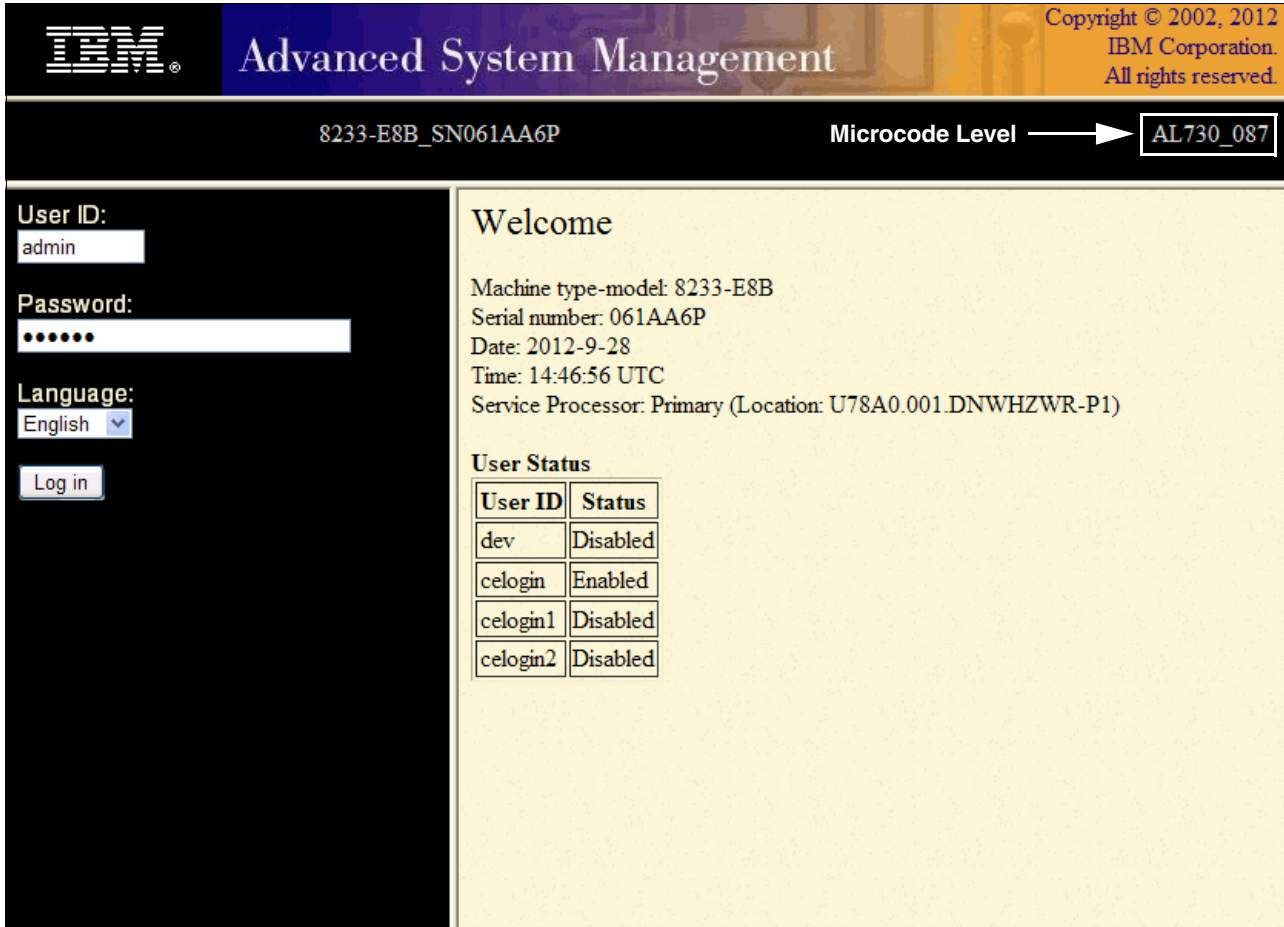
IBM® Advanced System Management

Copyright © 2002, 2012 IBM Corporation. All rights reserved.

8233-E8B_SN061AA6P

Microcode Level AL730_087

User ID:
admin

Password:
••••••

Language:
English

Log in

Welcome

Machine type-model: 8233-E8B
Serial number: 061AA6P
Date: 2012-9-28
Time: 14:46:56 UTC
Service Processor: Primary (Location: U78A0.001.DNWHZWR-P1)

User Status

| User ID | Status |
|---|---|
| dev | Disabled |
| celogin | Enabled |
| celogin1 | Disabled |
| celogin2 | Disabled |